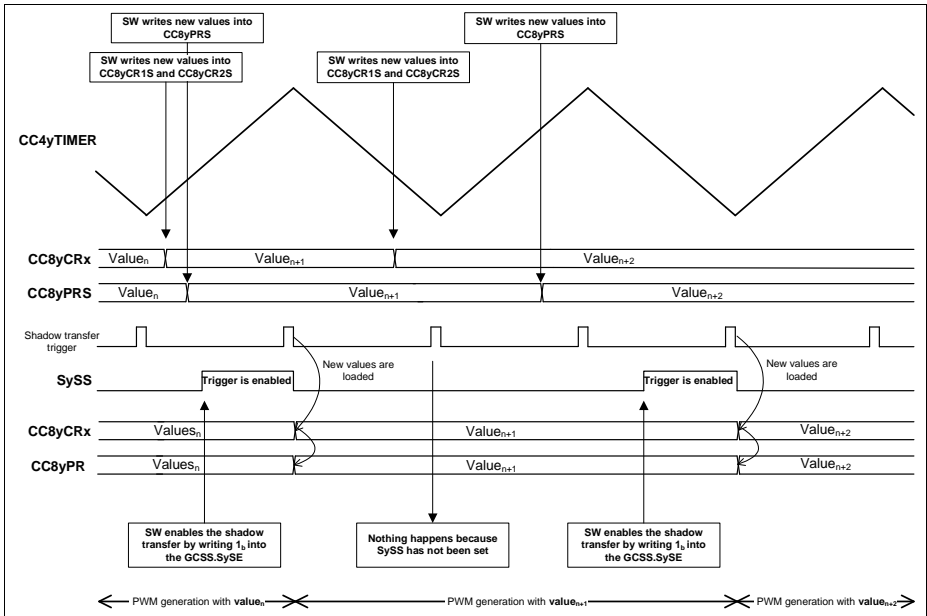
SW writes new values into CC8yPRS

SW writes new values into CC8yCR1S and CC8yCR2S

SW writes new values into CC8yCR1S and CC8yCR2S

SW writes new values into CC8yPRS

CC4yTIMER

CC8yCRx Value$_n$ Value$_{n+1}$ Value$_{n+2}$

CC8yPRS Value$_n$ Value$_{n+1}$ Value$_{n+2}$

Shadow transfer trigger

New values are loaded

New values are loaded

SySS Trigger is enabled Trigger is enabled

CC8yCRx Values$_n$ Value$_{n+1}$ Value$_{n+2}$

CC8yPR Values$_n$ Value$_{n+1}$ Value$_{n+2}$

SW enables the shadow transfer by writing 1$_b$ into the GCSS.SySE

Nothing happens because SySS has not been set

SW enables the shadow transfer by writing 1$_b$ into the GCSS.SySE

PWM generation with value$_n$ PWM generation with value$_{n+1}$ PWM generation with value$_{n+2}$